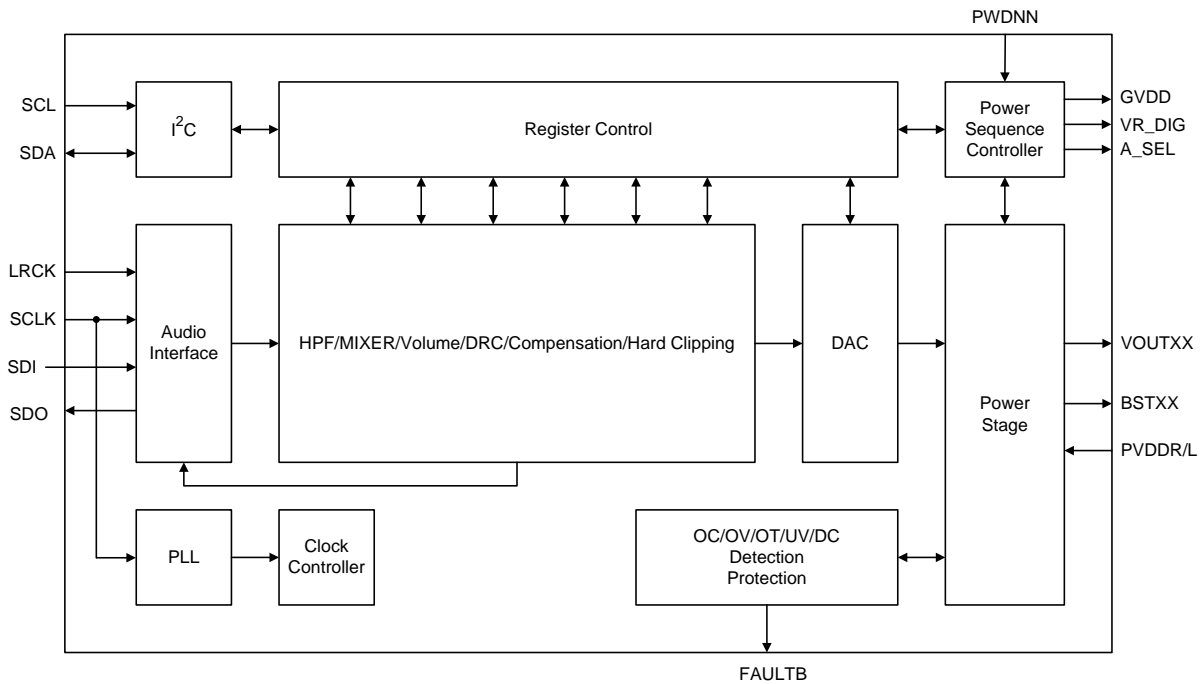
PWDNN

SCL
SDA
$I^2C$
Register Control
Power Sequence Controller
GVDD
VR_DIG
A_SEL

LRCK
SCLK
SDI
SDO
Audio Interface
HPF/MIXER/Volume/DRC/Compensation/Hard Clipping
DAC
Power Stage
VOUTXX
BSTXX
PVDDR/L

PLL
Clock Controller
OC/OV/OT/UV/DC Detection Protection

FAULTB